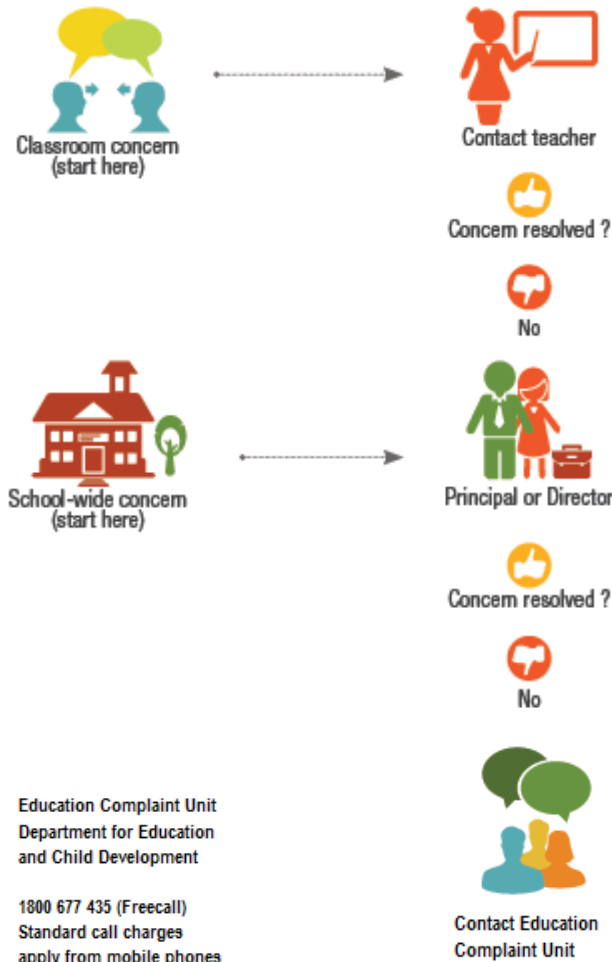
Classroom concern
(start here)

Contact teacher

Concern resolved ?

No

School-wide concern
(start here)

Principal or Director

Concern resolved ?

No

Education Complaint Unit
Department for Education
and Child Development

1800 677 435 (Freecall)
Standard call charges
apply from mobile phones

Contact Education
Complaint Unit